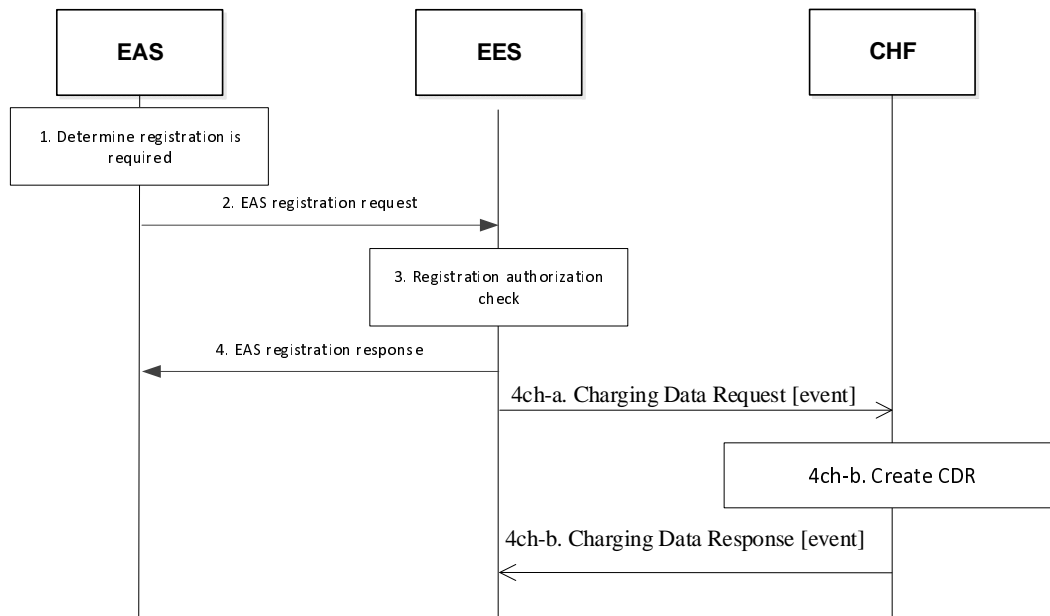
EAS

EES

CHF

1. Determine registration is required

2. EAS registration request

3. Registration authorization check

4. EAS registration response

4ch-a. Charging Data Request [event]

4ch-b. Create CDR

4ch-b. Charging Data Response [event]